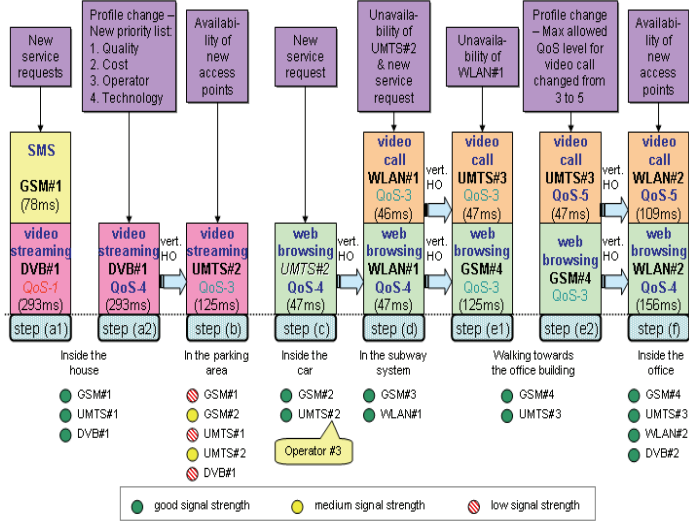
New service requests

Profile change – New priority list: 1. Quality 2. Cost 3. Operator 4. Technology

Availability of new access points

New service request

Unavailability of UMTS#2 & new service request

Unavailability of WLAN#1

Profile change – Max allowed QoS level for video call changed from 3 to 5

Availability of new access points

SMS
GSM#1
(78ms)

video streaming
DVB#1
QoS-1
(293ms)

step (a1)

video streaming
DVB#1
QoS-4
(293ms)

step (a2)

vert. HO

video streaming
UMTS#2
QoS-3
(125ms)

step (b)

web browsing
UMTS#2
QoS-4
(47ms)

step (c)

vert. HO

video call
WLAN#1
QoS-3
(46ms)

web browsing
WLAN#1
QoS-4
(47ms)

step (d)

vert. HO

video call
UMTS#3
QoS-3
(47ms)

web browsing
GSM#4
QoS-3
(125ms)

step (e1)

video call
UMTS#3
QoS-5
(47ms)

web browsing
GSM#4
QoS-3

step (e2)

vert. HO

video call
WLAN#2
QoS-5
(109ms)

web browsing
WLAN#2
QoS-4
(156ms)

step (f)

Inside the house
GSM#1
UMTS#1
DVB#1

In the parking area
GSM#1
GSM#2
UMTS#1
UMTS#2
DVB#1

Inside the car
GSM#2
UMTS#2
Operator #3

In the subway system
GSM#3
WLAN#1

Walking towards the office building
GSM#4
UMTS#3

Inside the office
GSM#4
UMTS#3
WLAN#2
DVB#2

good signal strength
medium signal strength
low signal strength